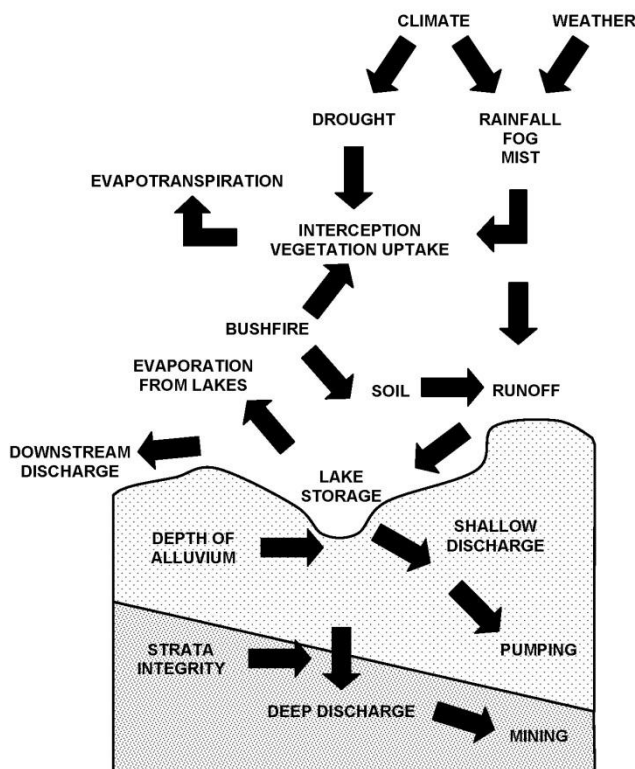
CLIMATE
WEATHER
DROUGHT
RAINFALL
FOG
MIST
EVAPOTRANSPIRATION
INTERCEPTION
VEGETATION UPTAKE
BUSHFIRE
EVAPORATION FROM LAKES
SOIL
RUNOFF
DOWNSTREAM DISCHARGE
LAKE STORAGE
DEPTH OF ALLUVIUM
SHALLOW DISCHARGE
PUMPING
STRATA INTEGRITY
DEEP DISCHARGE
MINING